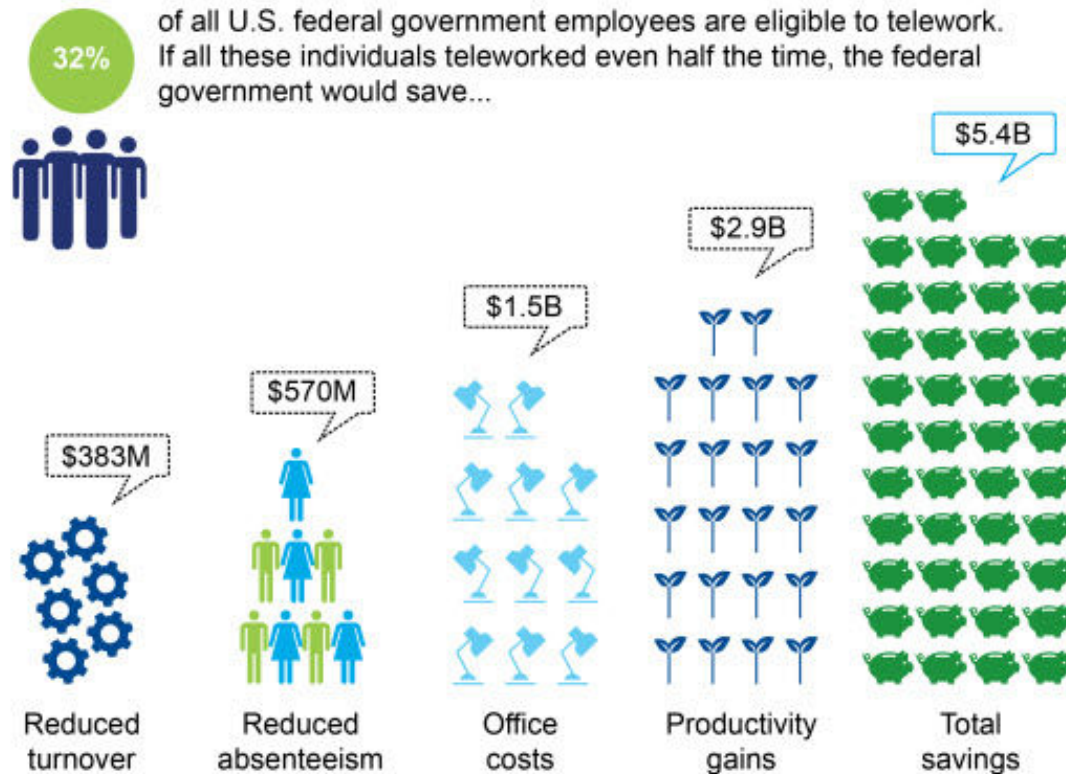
32%

of all U.S. federal government employees are eligible to telework. If all these individuals teleworked even half the time, the federal government would save...

$383M

Reduced turnover

$570M

Reduced absenteeism

$1.5B

Office costs

$2.9B

Productivity gains

$5.4B

Total savings